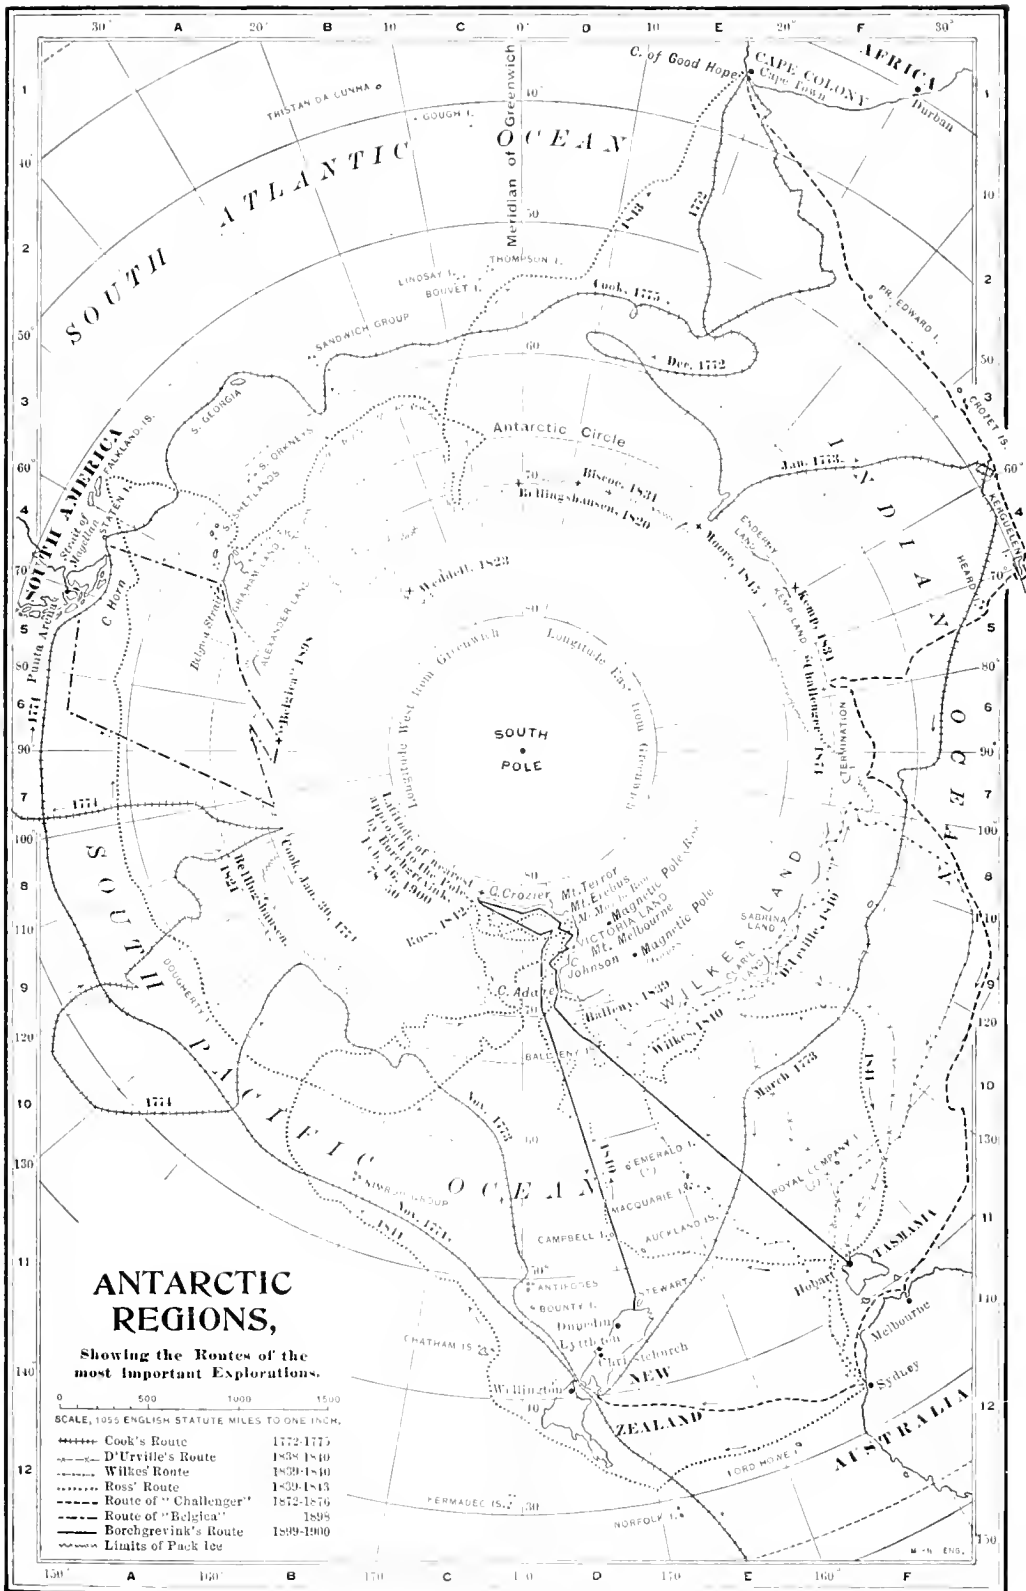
ANTARCTIC REGIONS,

Showing the Routes of the most Important Explorations.

0 500 1000 1500

SCALE, 1055 ENGLISH STATUTE MILES TO ONE INCH.

| | | |
|---|---|---|
| | Cook's Route | 1772-1775 |
| | D'Urville's Route | 1838-1840 |
| | Wilkes' Route | 1839-1840 |
| | Ross' Route | 1839-1843 |
| | Route of "Challenger" | 1872-1876 |
| | Route of "Belgica" | 1898 |
| | Borchgrevink's Route | 1899-1900 |
| | Limits of Pack Ice | |

SOUTH ATLANTIC OCEAN

INDIAN OCEAN

SOUTH PACIFIC OCEAN

SOUTH POLE

Antarctic Circle

Meridian of Greenwich

Longitude West from Greenwich

Longitude East from Greenwich

AFRICA

CAPE COLONY

C. of Good Hope

Cape Town

Durban

TRISTAN DA CUNHA

GOUGH I.

THOMPSON I.

LINDSAY I.

BOUVET I.

SANDWICH GROUP

S. GEORGIA

S. ORKNEYS

S. SHETLANDS

FALKLAND IS.

SOUTH AMERICA

Strait of Magellan

STATEN I.

C. Horn

Punta Arenas

Belgica Strait

GRAHAM LAND

ALEXANDER LAND

Belgica 1898

Weddell 1823

Biscoe 1831

Bellingshausen 1820

Cook 1775

Dec. 1772

1772

1773

Jan. 1773

Moore 1845

ENDERBY LAND

KEMP LAND

Kemp 1834

Challenger

TERMINATION

PR. EDWARD I.

CROZET IS.

KERGUELEN I.

HEARD I.

Latitude of nearest approach to the Pole by Borchgrevink Feb. 16, 1900

C. Crozier

Mt. Terror

Mt. Erebus

Mt. Melbourne

Magnetic Pole Ross

VICTORIA LAND

C. Johnson

Magnetic Pole

C. Adare

Ross 1842

Balleny 1839

BALLENY IS.

WILKES LAND

SABRINA LAND

CLARIE LAND

D'Urville 1840

Wilkes 1840

March 1773

Cook, Jan. 30, 1774

Bellingshausen 1821

DOUGHERTY I.

1774

1841

Nov. 1773

Nov. 1774

EMERALD I.

MACQUARIE I.

CAMPBELL I.

AUCKLAND IS.

ROYAL COMPANY I.

ANTIPODES

BOUNTY I.

CHATHAM IS.

STEWART I.

Dunedin

Lyttleton

Christchurch

Wellington

NEW ZEALAND

TASMANIA

Hobart

Melbourne

Sydney

AUSTRALIA

LORD HOWE I.

NORFOLK I.

KERMADEC IS.

M.-N. ENG.

30° A 20° B 10° C 0° D 10° E 20° F 30°

150° A 160° B 170° C 180° D 170° E 160° F 150°

1 2 3 4 5 6 7 8 9 10 11 12

40° 50° 60° 70° 80° 90° 100° 110° 120° 130° 140° 150°